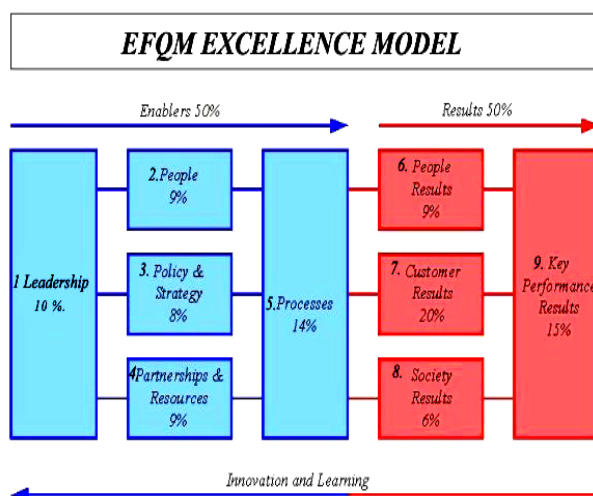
EFQM EXCELLENCE MODEL

Enablers 50%

Results 50%

1 Leadership 10 %.

2.People 9%

3. Policy & Strategy 8%

4Partnerships & Resources 9%

5.Processes 14%

6. People Results 9%

7. Customer Results 20%

8. Society Results 6%

9. Key Performance Results 15%

Innovation and Learning